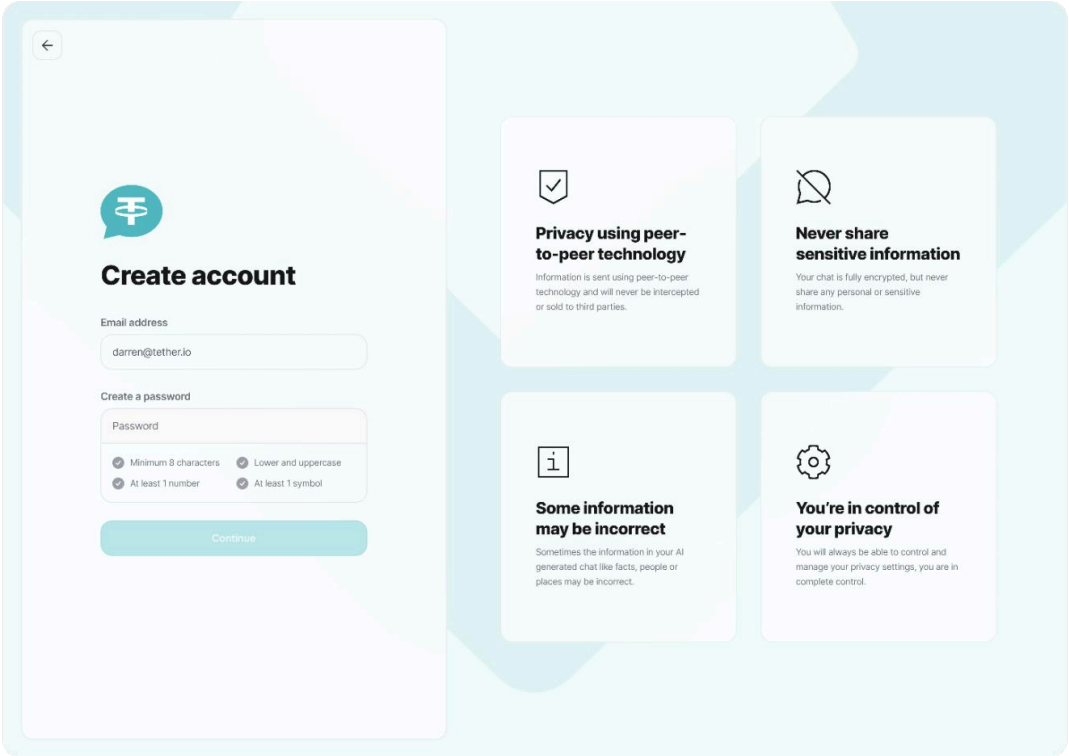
Create account

Email address

darren@tether.io

Create a password

Password

Minimum 8 characters
Lower and uppercase
At least 1 number
At least 1 symbol

Continue

Privacy using peer-to-peer technology

Information is sent using peer-to-peer technology and will never be intercepted or sold to third parties.

Never share sensitive information

Your chat is fully encrypted, but never share any personal or sensitive information.

Some information may be incorrect

Sometimes the information in your AI generated chat like facts, people or places may be incorrect.

You're in control of your privacy

You will always be able to control and manage your privacy settings, you are in complete control.